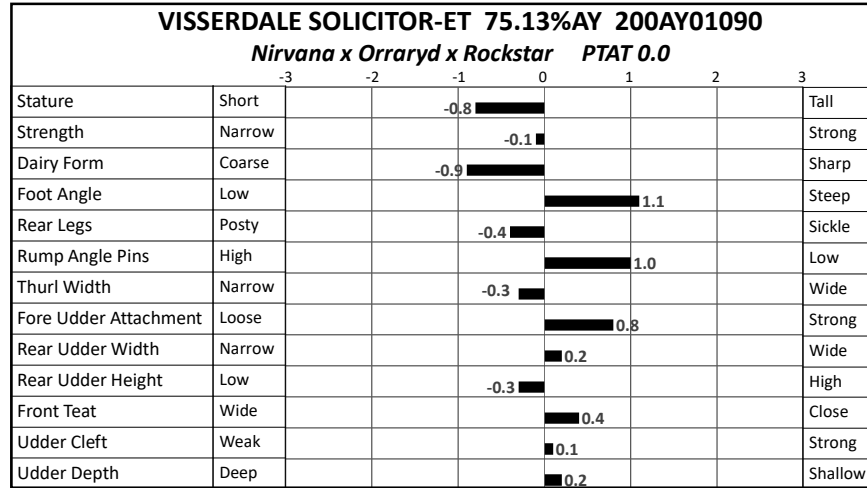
VISSERDALE SOLICITOR-ET 75.13%AY 200AY01090

Nirvana x Orraryd x Rockstar PTAT 0.0

-3 -2 -1 0 1 2 3

| | | | |
|---|---|---|---|
| Stature | Short | -0.8 | Tall |
| Strength | Narrow | -0.1 | Strong |
| Dairy Form | Coarse | -0.9 | Sharp |
| Foot Angle | Low | 1.1 | Steep |
| Rear Legs | Posty | -0.4 | Sickle |
| Rump Angle Pins | High | 1.0 | Low |
| Thurl Width | Narrow | -0.3 | Wide |
| Fore Udder Attachment | Loose | 0.8 | Strong |
| Rear Udder Width | Narrow | 0.2 | Wide |
| Rear Udder Height | Low | -0.3 | High |
| Front Teat | Wide | 0.4 | Close |
| Udder Cleft | Weak | 0.1 | Strong |
| Udder Depth | Deep | 0.2 | Shallow |